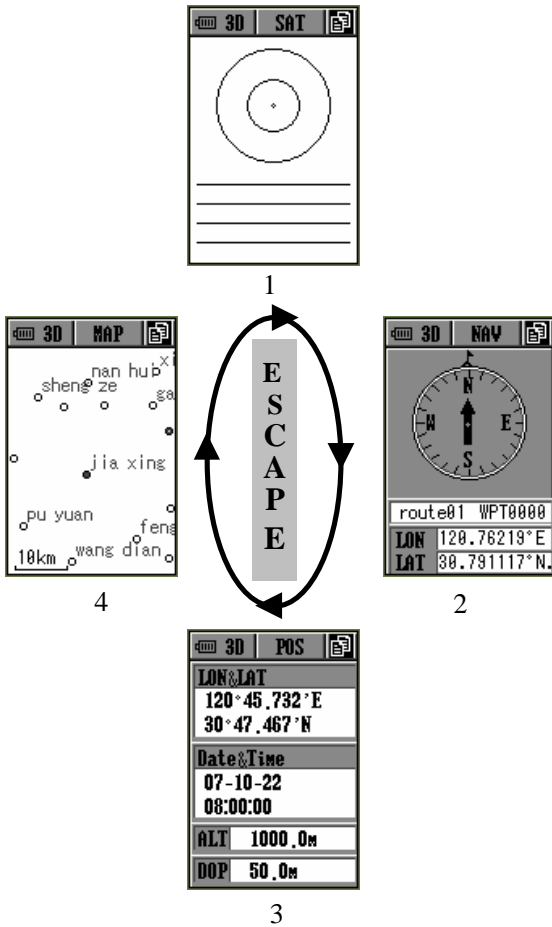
3D | SAT

1

3D | MAP

nan hu x
sheng ze
ga
jia xing
pu yuan
feng
wang dian
10km

4

E
S
C
A
P
E

3D | NAV

N
W
E
S

route01 WPT0000
LON 120.76219°E
LAT 30.791117°N.

2

3D | POS

LON&LAT
120°45.732'E
30°47.467'N

Date&Time
07-10-22
08:00:00

ALT 1000.0m

DOP 50.0m

3